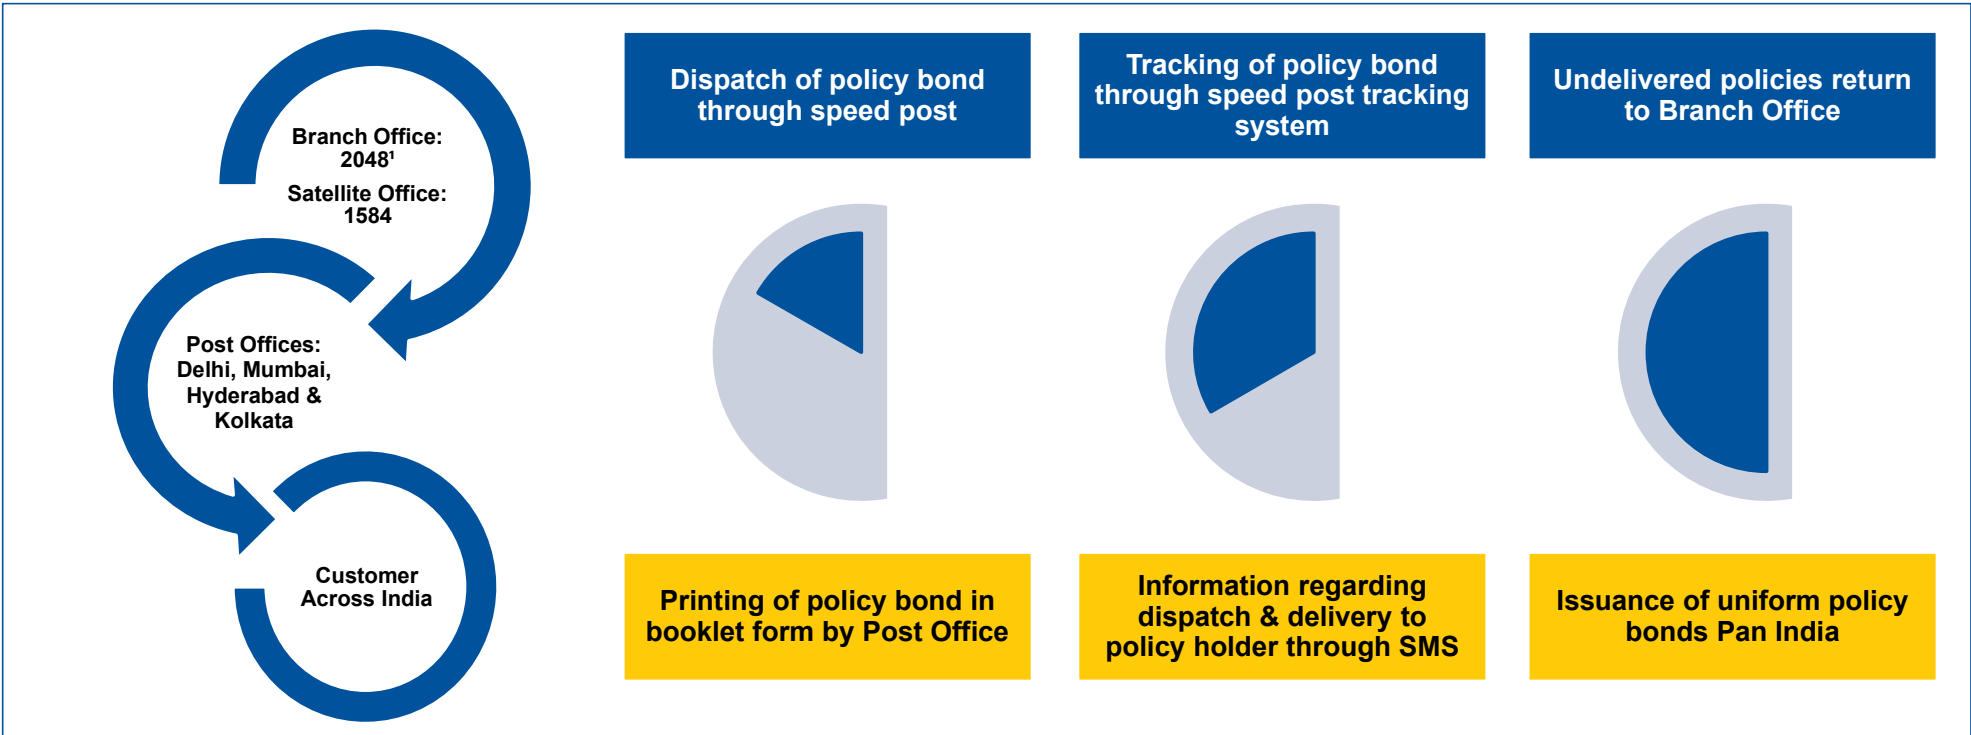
Branch Office: 2048¹

Satellite Office: 1584

Post Offices: Delhi, Mumbai, Hyderabad & Kolkata

Customer Across India

Dispatch of policy bond through speed post

Tracking of policy bond through speed post tracking system

Undelivered policies return to Branch Office

Printing of policy bond in booklet form by Post Office

Information regarding dispatch & delivery to policy holder through SMS

Issuance of uniform policy bonds Pan India